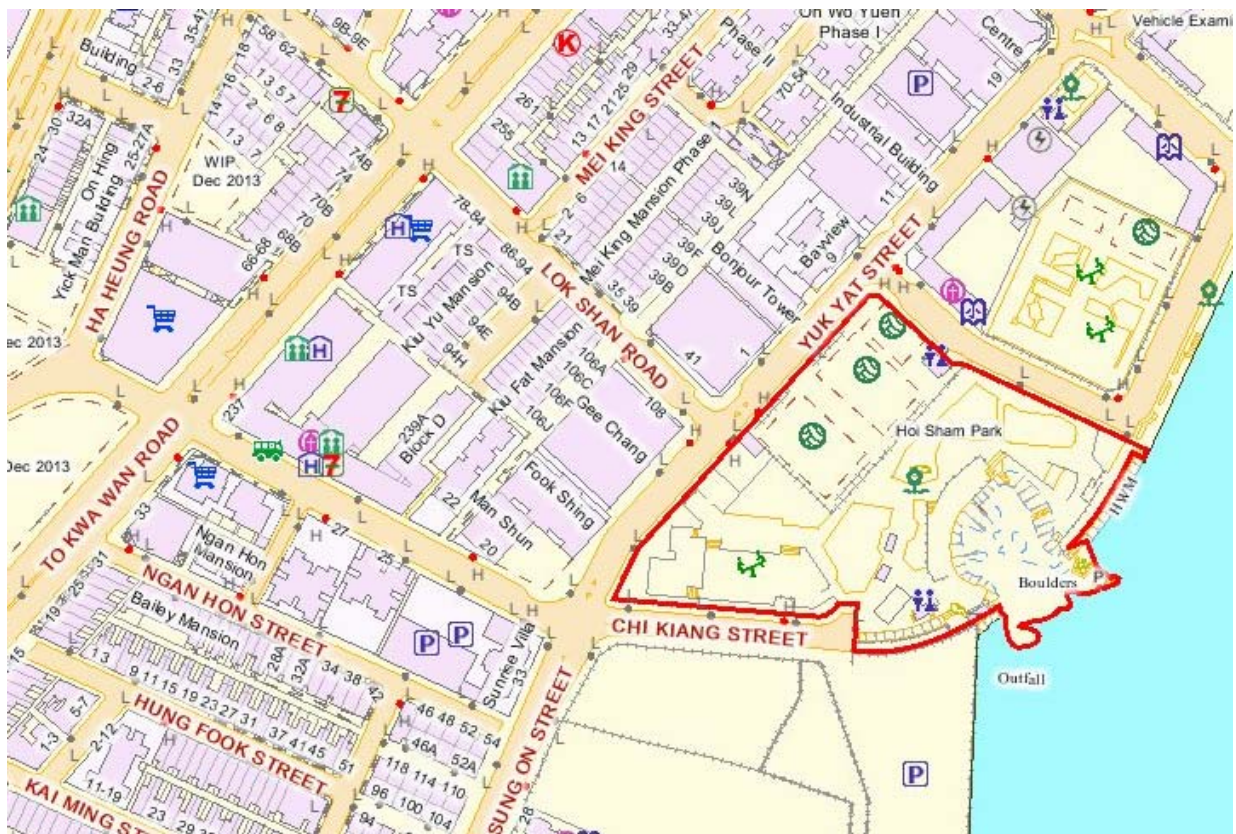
On Wo Yuen Phase I

Vehicle Exami

Centre

Phase II

Industrial Building

MEI KING STREET

Building

2-6

33

35-41

9B-9E

58 62

14 16 18

13 5 7

2 6 8

1 3

7

74B

72

70B

70

68B

66-68

261

255

13 17 21 25 29

14

2 6

21

70-54

19

11

WIP Dec 2013

32A

24-30

25-27A

On Hing

Yick Man Building

HA HEUNG ROAD

ec 2013

Mei King Mansion Phase

39N

39L

39J

39F

39D

39B

35 39

Bonjour Tower

Bayview

9

YUK YAT STREET

LOK SHAN ROAD

78-84

86-94

TS

TS

Kiu Yu Mansion

94B

94E

94H

Kiu Fat Mansion

106A

106C

106F

106J

Gee Chang

108

41

1

Hoi Sham Park

237

239A

Block D

Fook Shing

Man Shun

22

20

Dec 2013

TO KWA WAN ROAD

33

Ngan Hon Mansion

31

27

25

NGAN HON STREET

19 25 31

Bailey Mansion

1 3

9 11 15 19 23 27 31

28A

32A

34 38

42

15

5-7

1-3

2-12

HUNG FOOK STREET

37 41 45

51

11-19

23

29 33

KAI MING ST

46 48 52 54

46A

52A

118 114 110

96

100 104

94

Sunrise Villa

33

SUNG ON STREET

28

CHI KIANG STREET

HWM

Boulders

Outfall

P